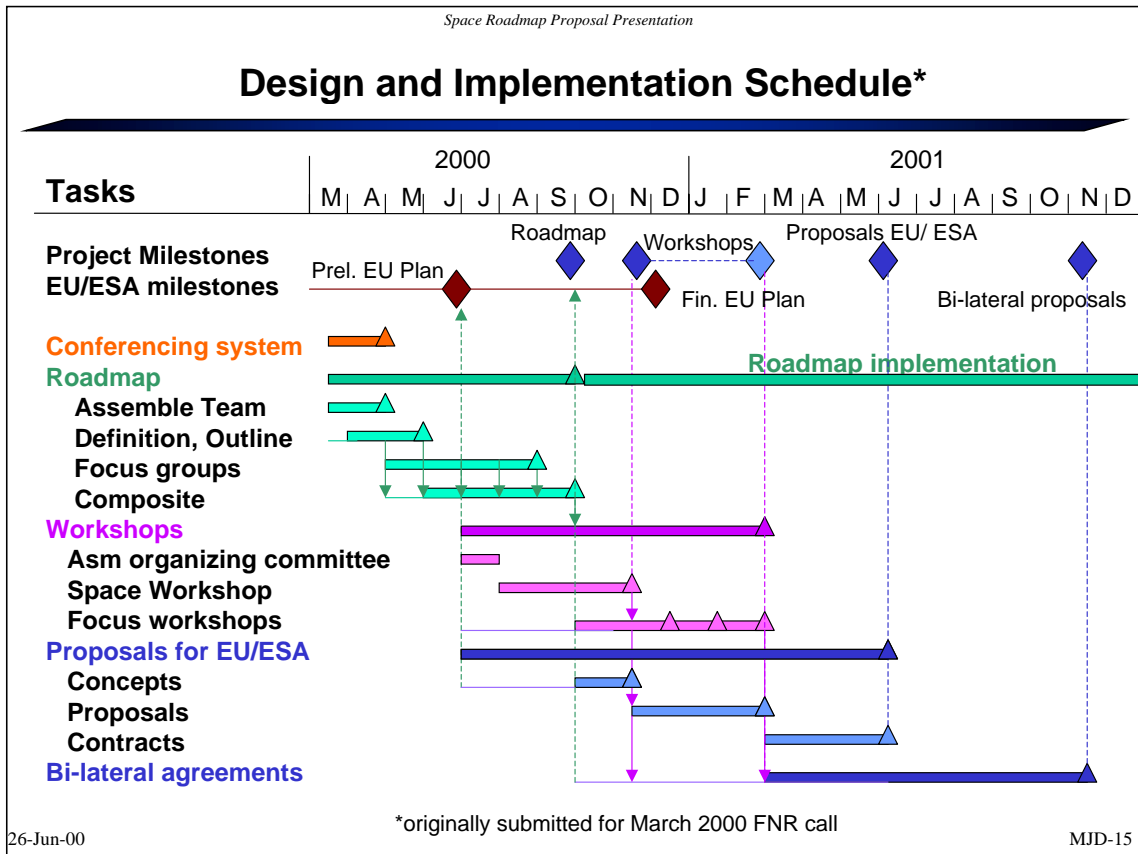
Space Roadmap Proposal Presentation

Design and Implementation Schedule*

Tasks

2000

2001

M A M J J A S O N D J F M A M J J A S O N D

Project Milestones
EU/ESA milestones

Roadmap
Workshops
Proposals EU/ ESA
Prel. EU Plan
Fin. EU Plan
Bi-lateral proposals

Conferencing system
Roadmap
Assemble Team
Definition, Outline
Focus groups
Composite
Workshops
Asm organizing committee
Space Workshop
Focus workshops
Proposals for EU/ESA
Concepts
Proposals
Contracts
Bi-lateral agreements

Roadmap implementation

*originally submitted for March 2000 FNR call

26-Jun-00

MJD-15